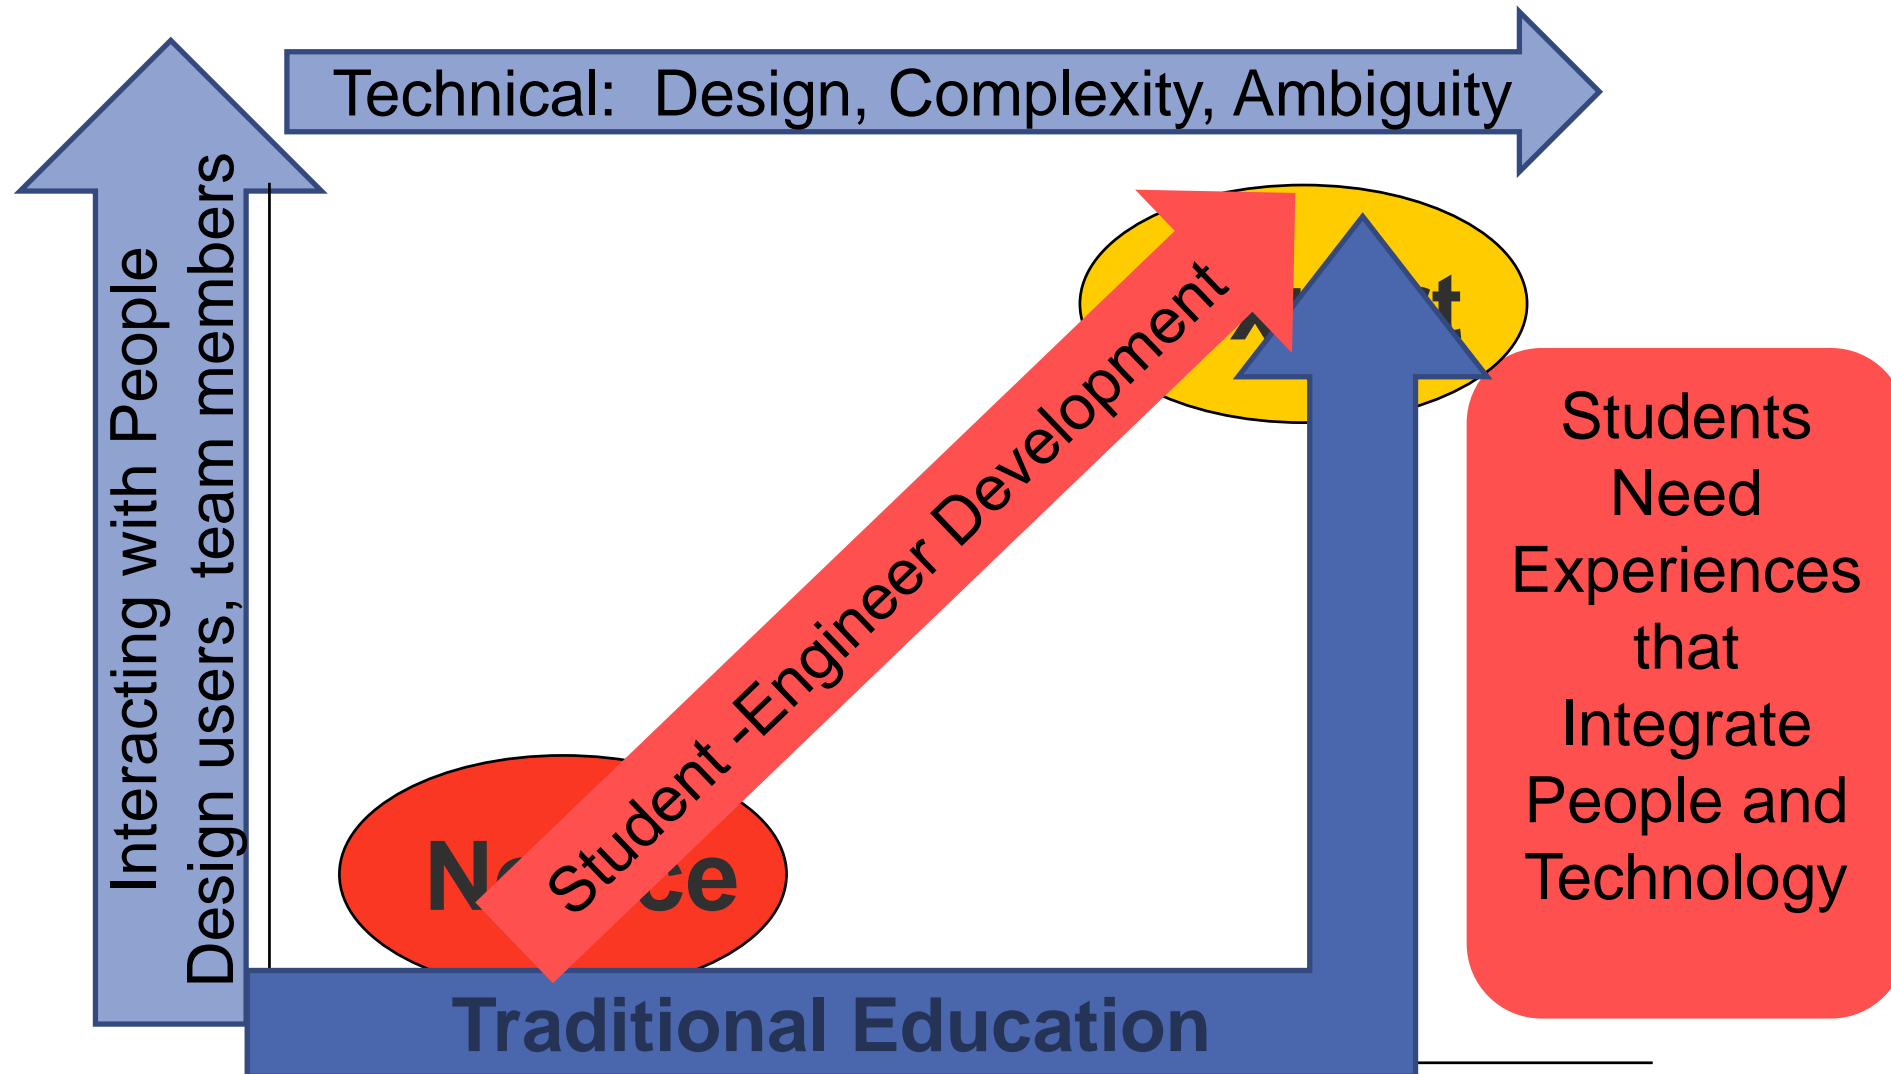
Technical: Design, Complexity, Ambiguity

Interacting with People
Design users, team members

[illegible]

N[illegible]ce

Student -Engineer Development

Traditional Education

Students Need Experiences that Integrate People and Technology